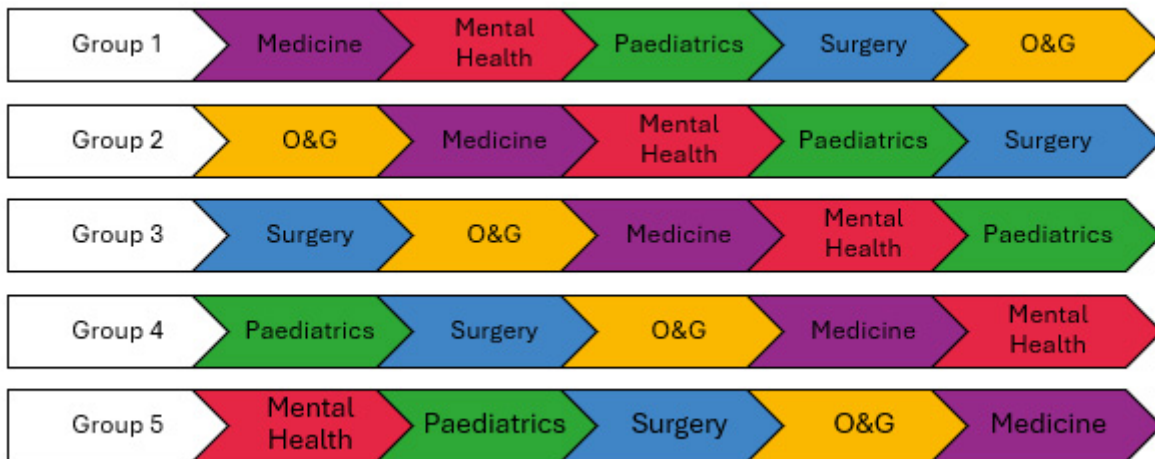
Group 1 Medicine Mental Health Paediatrics Surgery O&G

Group 2 O&G Medicine Mental Health Paediatrics Surgery

Group 3 Surgery O&G Medicine Mental Health Paediatrics

Group 4 Paediatrics Surgery O&G Medicine Mental Health

Group 5 Mental Health Paediatrics Surgery O&G Medicine